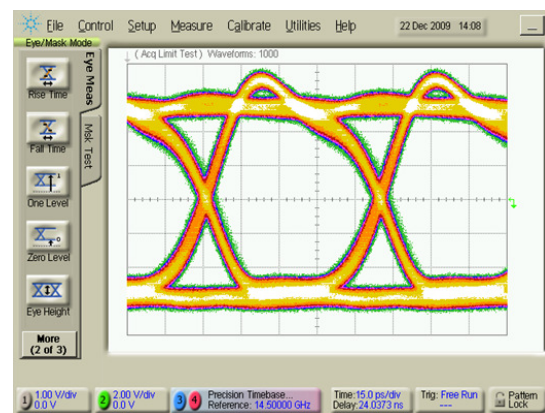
File Control Setup Measure Calibrate Utilities Help 22 Dec 2009 14:08

Eye/Mask Mode

Eye Meas

Msk Test

Rise Time

Fall Time

One Level

Zero Level

Eye Height

More (2 of 3)

( Acq Limit Test ) Waveforms: 1000

1 1.00 V/div 0.0 V

2 2.00 V/div 0.0 V

3 4 Precision Timebase... Reference: 14.50000 GHz

Time: 15.0 ps/div Delay: 24.0373 ns

Trig: Free Run ---

Pattern Lock